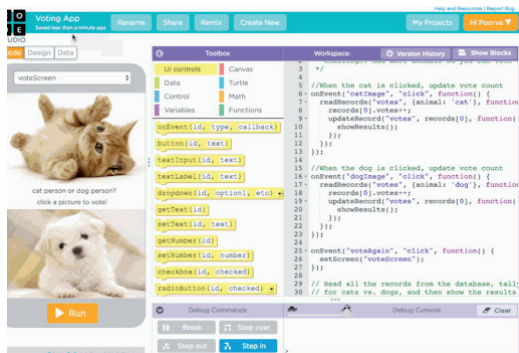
Help and Resources | Report Bug

C O D E
Voting App
Saved less than a minute ago
Rename
Share
Remix
Create New
My Projects
Hi Poorva

Code
Design
Data

voteScreen

cat person or dog person??
click a picture to vote!

Run

Toolbox
UI controls
Canvas
Data
Turtle
Control
Math
Variables
Functions

onEvent(id, type, callback)
button(id, text)
textInput(id, text)
textLabel(id, text)
dropdown(id, option1, etc)
getText(id)
setText(id, text)
getNumber(id)
setNumber(id, number)
checkbox(id, checked)
radioButton(id, checked)

Workspace:
Version History
Show Blocks

```
 7  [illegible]
 8  */
 9
10  //When the cat is clicked, update vote count
11  onEvent("catImage", "click", function() {
12    readRecords("votes", {animal: 'cat'}, function
13      records[0].votes++;
14      updateRecord("votes", records[0], function(
15        showResults();
16      });
17    });
18  });
19
20  //When the dog is clicked, update vote count
21  onEvent("dogImage", "click", function() {
22    readRecords("votes", {animal: 'dog'}, function
23      records[0].votes++;
24      updateRecord("votes", records[0], function(
25        showResults();
26      });
27    });
28  });
29
30  onEvent("voteAgain", "click", function() {
31    setScreen("voteScreen");
32  });
33
34  // Read all the records from the database, tall
35  // for cats vs. dogs, and then show the results
```

Debug Commands
Break
Step over
Step out
Step in
Debug Console
Clear